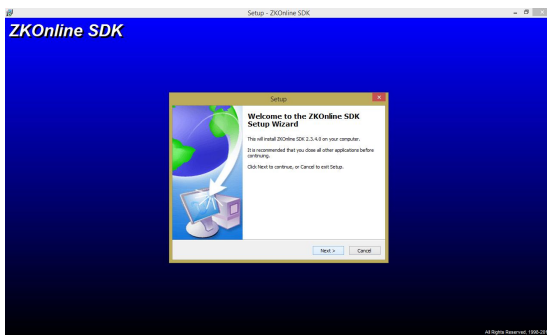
Setup - ZKOnline SDK

ZKOnline SDK

Setup

Welcome to the ZKOnline SDK Setup Wizard

This will install ZKOnline SDK 2.3.4.0 on your computer.

It is recommended that you close all other applications before continuing.

Click Next to continue, or Cancel to exit Setup.

Next >

Cancel

All Rights Reserved, 1998-20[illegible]